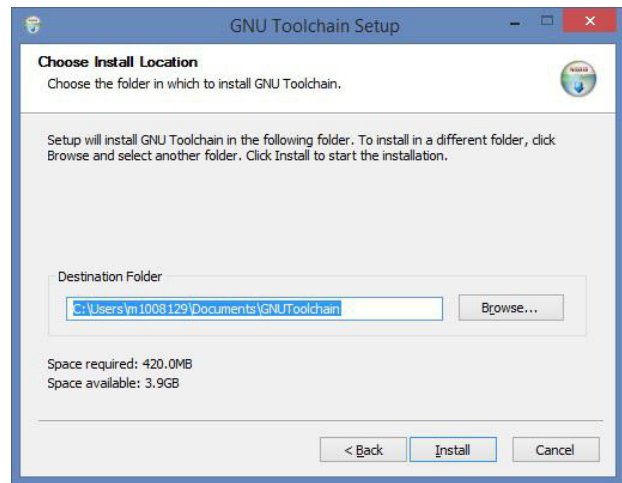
GNU Toolchain Setup

Choose Install Location
Choose the folder in which to install GNU Toolchain.

Setup will install GNU Toolchain in the following folder. To install in a different folder, click Browse and select another folder. Click Install to start the installation.

Destination Folder
C:\Users\m1008129\Documents\GNUToolchain
Browse...

Space required: 420.0MB
Space available: 3.9GB

< Back
Install
Cancel